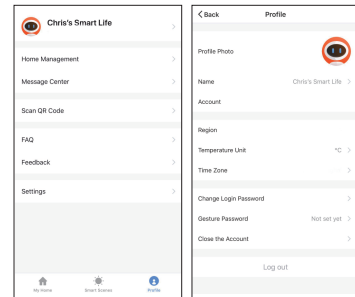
Chris's Smart Life

Home Management

Message Center

Scan QR Code

FAQ

Feedback

Settings

My Home
Smart Scenes
Profile

< Back
Profile

Profile Photo

Name
Chris's Smart Life

Account

Region

Temperature Unit
°C

Time Zone

Change Login Password

Gesture Password
Not set yet

Close the Account

Log out